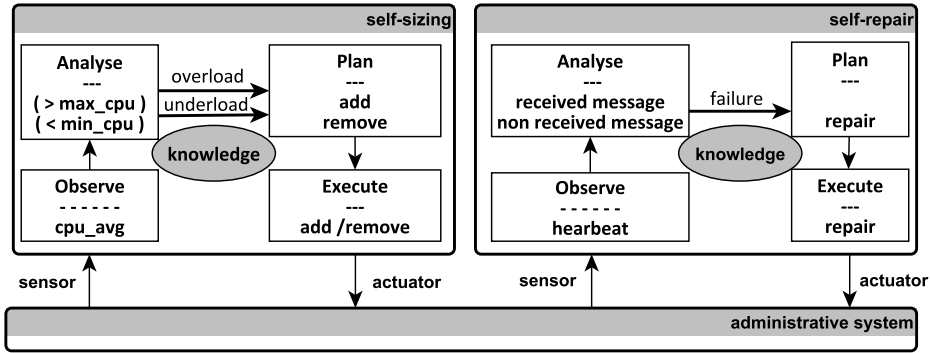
self-sizing

Analyse
---
( > max_cpu )
( < min_cpu )

overload
underload

Plan
---
add
remove

knowledge

Observe
- - - - - -
cpu_avg

Execute
---
add /remove

self-repair

Analyse
---
received message
non received message

failure

Plan
---
repair

knowledge

Observe
- - - - - -
hearbeat

Execute
---
repair

sensor
actuator
sensor
actuator

administrative system